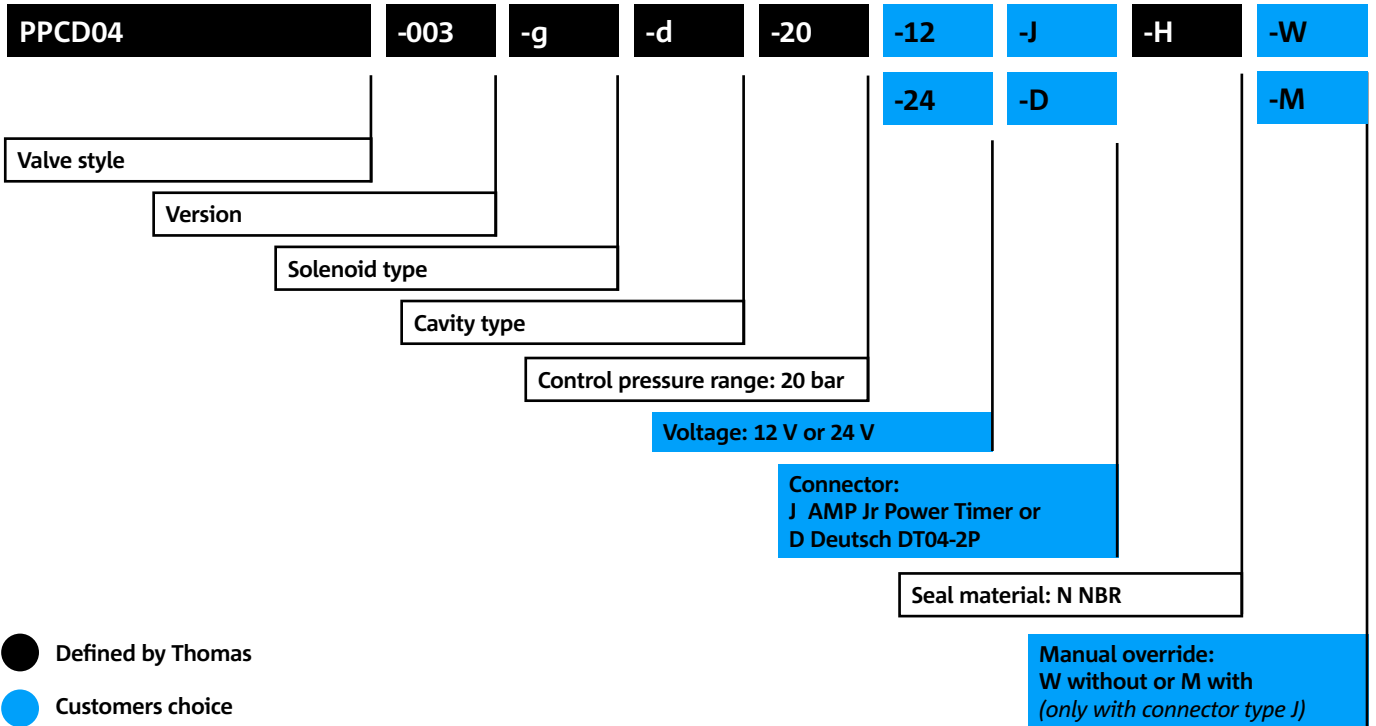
PPCD04 -003 -g -d -20 -12 -J -H -W

-24 -D -M

Valve style

Version

Solenoid type

Cavity type

Control pressure range: 20 bar

Voltage: 12 V or 24 V

Connector:
J AMP Jr Power Timer or
D Deutsch DT04-2P

Seal material: N NBR

Manual override:
W without or M with
(only with connector type J)

Defined by Thomas

Customers choice